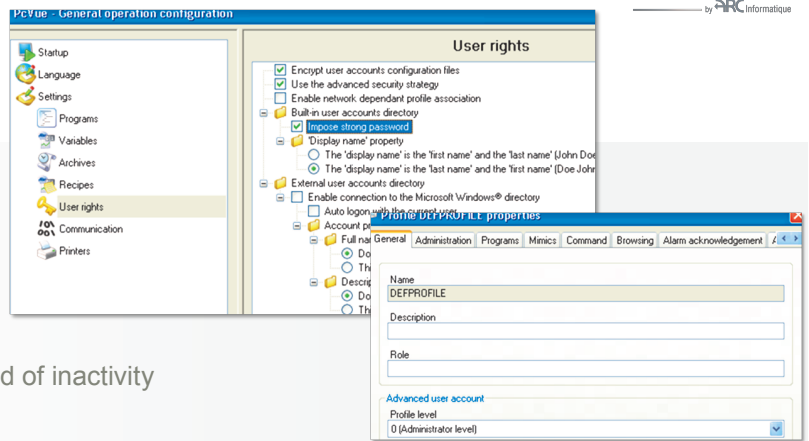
by ARC Informatique

PcVue - General operation configuration

Startup
Language
Settings
Programs
Variables
Archives
Recipes
User rights
Communication
Printers

User rights

Encrypt user accounts configuration files
Use the advanced security strategy
Enable network dependant profile association
Built-in user accounts directory
Impose strong password
'Display name' property
The 'display name' is the 'first name' and the 'last name' (John Doe
The 'display name' is the 'last name' and the 'first name' (Doe John
External user accounts directory
Enable connection to the Microsoft Windows® directory
Auto logon
Account p
Full na
Do
Th
Descrip
Do
Th

Profile DEFPROFILE properties

General | Administration | Programs | Mimics | Command | Browsing | Alarm acknowledgement | A

Name
DEFPROFILE
Description
Role
Advanced user account
Profile level
0 (Administrator level)

d of inactivity